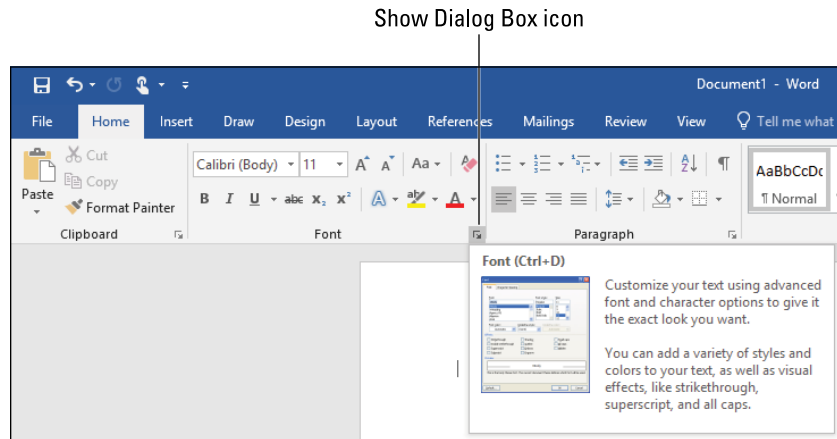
Show Dialog Box icon

Document1 - Word

File Home Insert Draw Design Layout References Mailings Review View Tell me what

Cut
Copy
Paste
Format Painter
Clipboard

Calibri (Body) 11
B I U abc $x_2$ $x^2$
Font

Paragraph

AaBbCcDc
¶ Normal

Font (Ctrl+D)

Customize your text using advanced font and character options to give it the exact look you want.

You can add a variety of styles and colors to your text, as well as visual effects, like strikethrough, superscript, and all caps.